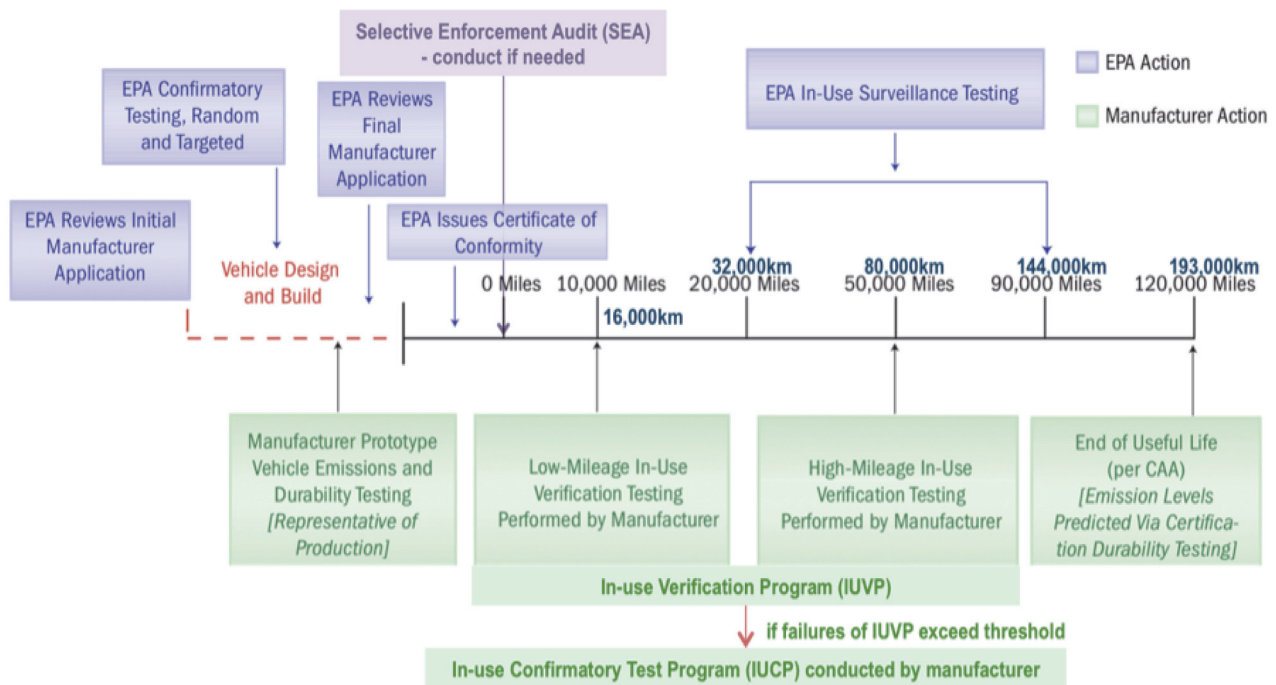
Selective Enforcement Audit (SEA) - conduct if needed

EPA Action

Manufacturer Action

EPA Confirmatory Testing, Random and Targeted

EPA Reviews Final Manufacturer Application

EPA In-Use Surveillance Testing

EPA Reviews Initial Manufacturer Application

Vehicle Design and Build

EPA Issues Certificate of Conformity

0 Miles

10,000 Miles

16,000km

32,000km
20,000 Miles

80,000km
50,000 Miles

144,000km
90,000 Miles

193,000km
120,000 Miles

Manufacturer Prototype Vehicle Emissions and Durability Testing *[Representative of Production]*

Low-Mileage In-Use Verification Testing Performed by Manufacturer

High-Mileage In-Use Verification Testing Performed by Manufacturer

End of Useful Life (per CAA) *[Emission Levels Predicted Via Certification Durability Testing]*

In-use Verification Program (IUVP)

if failures of IUVP exceed threshold

In-use Confirmatory Test Program (IUCP) conducted by manufacturer